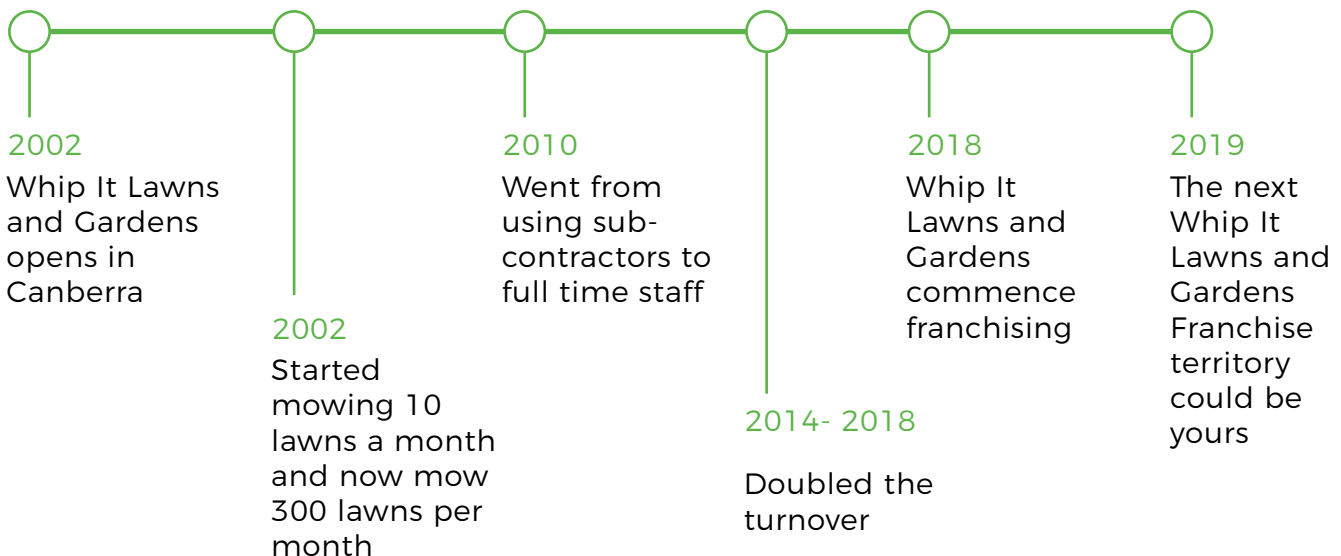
2002
Whip It Lawns and Gardens opens in Canberra

2002
Started mowing 10 lawns a month and now mow 300 lawns per month

2010
Went from using subcontractors to full time staff

2014- 2018

Doubled the turnover

2018
Whip It Lawns and Gardens commence franchising

2019
The next Whip It Lawns and Gardens Franchise territory could be yours